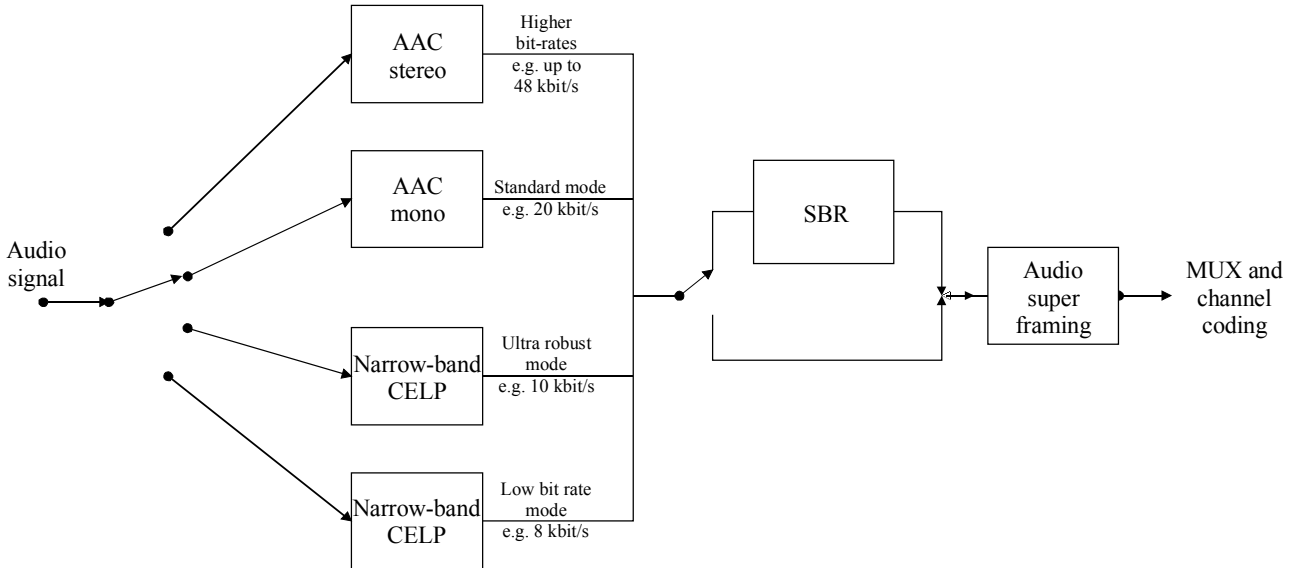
Audio signal

AAC stereo

Higher bit-rates e.g. up to 48 kbit/s

AAC mono

Standard mode e.g. 20 kbit/s

Narrow-band CELP

Ultra robust mode e.g. 10 kbit/s

Narrow-band CELP

Low bit rate mode e.g. 8 kbit/s

SBR

Audio super framing

MUX and channel coding